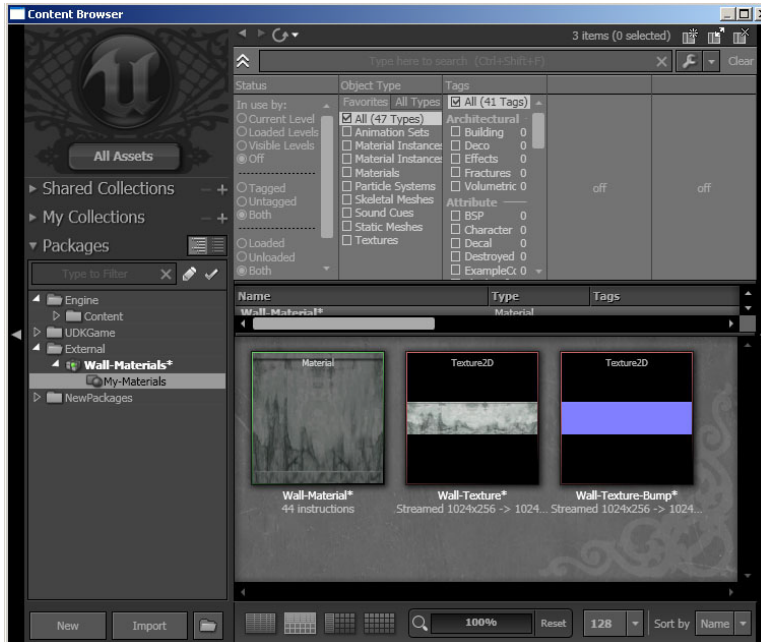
Content Browser

3 items (0 selected)

Type here to search (Ctrl+Shift+F)

Clear

All Assets

Shared Collections

My Collections

Packages

Type to Filter

Engine
Content
UDKGame
External
Wall-Materials*
My-Materials
NewPackages

Status
In use by:
Current Level
Loaded Levels
Visible Levels
Off
Tagged
Untagged
Both
Loaded
Unloaded
Both

Object Type
Favorites All Types
All (47 Types)
Animation Sets
Material Instance
Material Instance
Materials
Particle Systems
Skeletal Meshes
Sound Cues
Static Meshes
Textures

Tags
All (41 Tags)
Architectural
Building 0
Deco 0
Effects 0
Fractures 0
Volumetric 0
Attribute
BSP 0
Character 0
Decal 0
Destroyed 0
ExampleC 0

off

off

| Name | Type | Tags |
|---|---|---|
| Wall-Material* | Material | |

Material

Texture2D

Texture2D

Wall-Material*
44 instructions

Wall-Texture*
Streamed 1024x256 -> 1024...

Wall-Texture-Bump*
Streamed 1024x256 -> 1024...

New

Import

100%

Reset

128

Sort by

Name